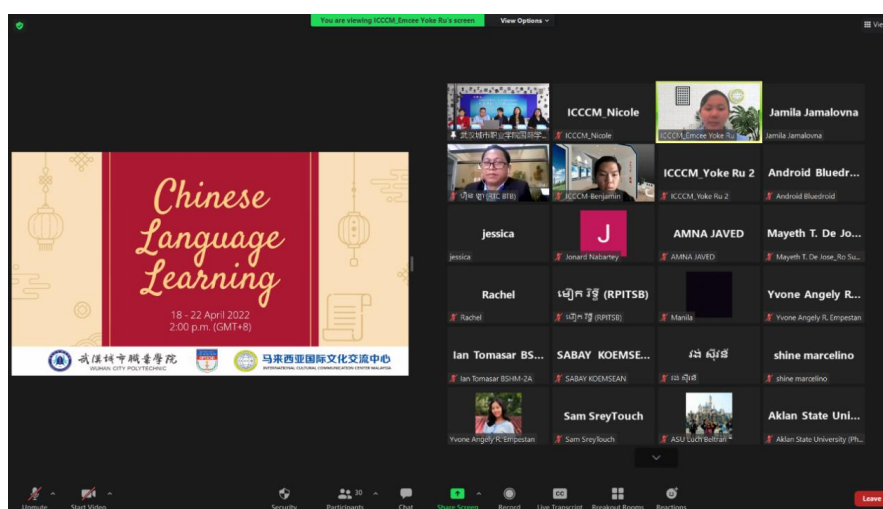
You are viewing ICCCM_Emcee Yoke Ru's screen

View Options

Vie

Chinese Language Learning

18 - 22 April 2022
2:00 p.m. (GMT+8)

武汉城市职业学院
WUHAN CITY POLYTECHNIC

马来西亚国际文化交流中心
INTERNATIONAL CULTURAL COMMUNICATION CENTER MALAYSIA

武汉城市职业学院国际学...

ICCCM_Nicole
ICCCM_Nicole

ICCCM_Emcee Yoke Ru

Jamila Jamalovna
Jamila Jamalovna

ហ៊ុន ថា (STC BTB)

ICCCM-Benjamin

ICCCM_Yoke Ru 2
ICCCM_Yoke Ru 2

Android Bluedr...
Android Bluedroid

jessica
jessica

J
Jonard Nabartey

AMNA JAVED
AMNA JAVED

Mayeth T. De Jo...
Mayeth T. De Jose_Ro Su...

Rachel
Rachel

មៀក វិទ្ធី (RPITSB)
មៀក វិទ្ធី (RPITSB)

Manila

Yvone Angely R...
Yvone Angely R. Empestan

Ian Tomasar BS...
Ian Tomasar BSHM-2A

SABAY KOEMSE...
SABAY KOEMSEAN

លេ ស៊ីន
លេ ស៊ីន

shine marcelino
shine marcelino

Yvone Angely R. Empestan

Sam SreyTouch
Sam SreyTouch

ASU Luch Beltran

Aklan State Uni...
Aklan State University (Ph...

Unmute
Start Video
Security
30
Participants
Chat
Share Screen
Record
CC
Live Transcript
Breakout Rooms
Reactions
Leave